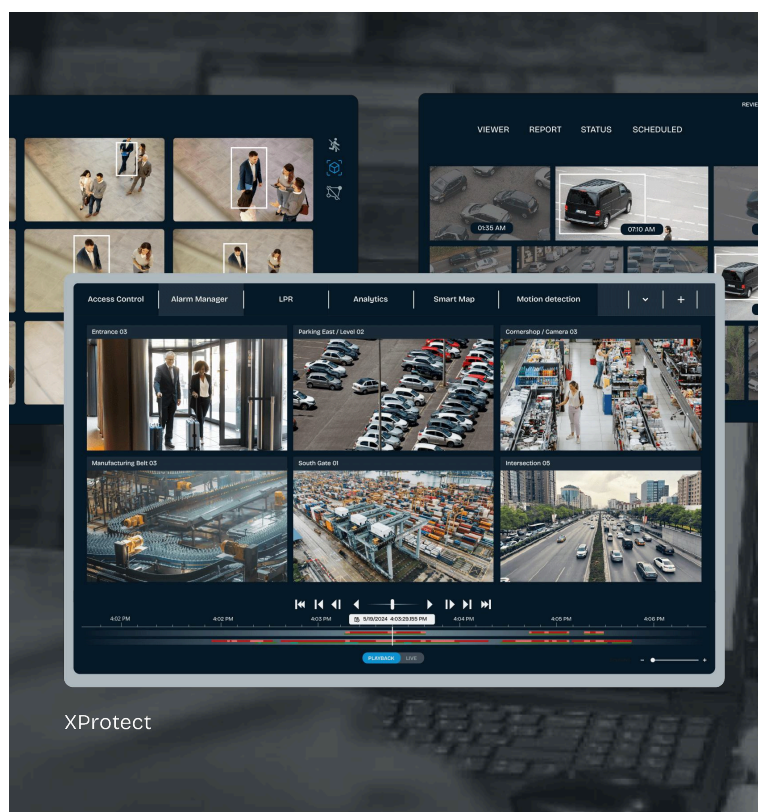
REVIE

VIEWER REPORT STATUS SCHEDULED

01:35 AM

07:10 AM

Access Control | Alarm Manager | LPR | Analytics | Smart Map | Motion detection | + 

Entrance 03

Parking East / Level 02

Cornershop / Camera 03

Manufacturing Belt 03

South Gate 01

Intersection 05

4:02 PM 4:02 PM 4:03 PM 5/19/2024 4:03:29:55 PM 4:04 PM 4:05 PM 4:06 PM

PLAYBACK LIVE

XProtect